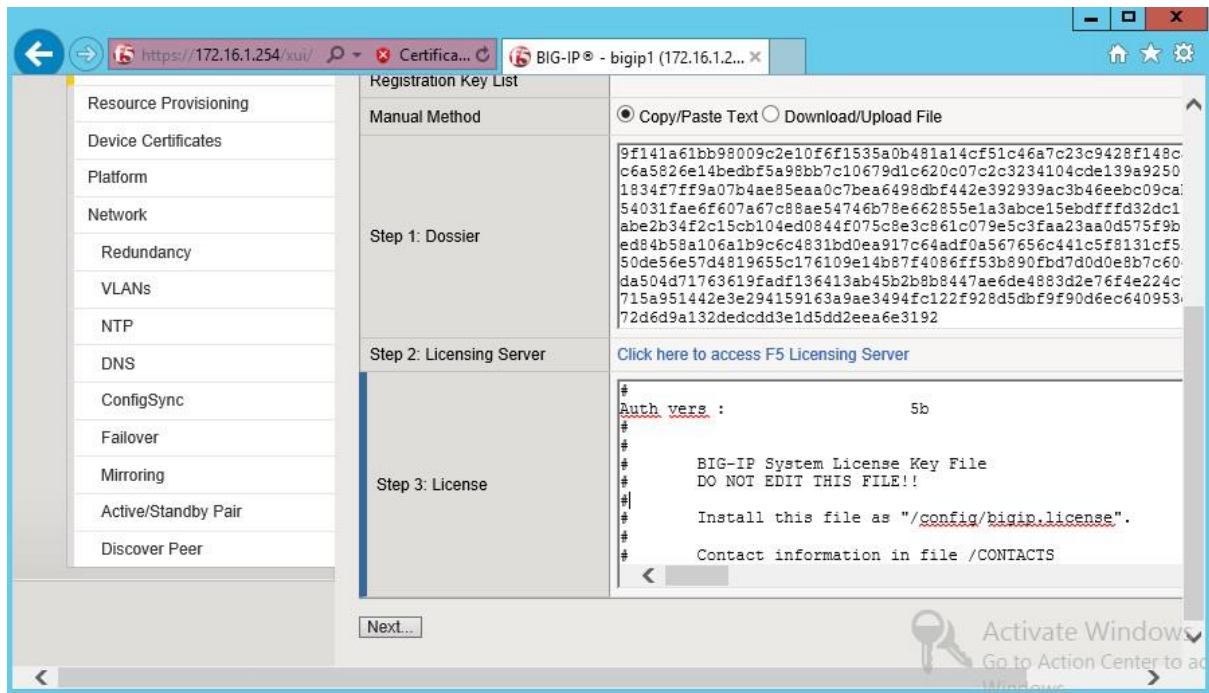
https://172.16.1.254/xui/ Certifica... BIG-IP® - bigip1 (172.16.1.2... ×

Resource Provisioning
Device Certificates
Platform
Network
Redundancy
VLANs
NTP
DNS
ConfigSync
Failover
Mirroring
Active/Standby Pair
Discover Peer

Registration Key List

Manual Method | Copy/Paste Text Download/Upload File

Step 1: Dossier

9f141a61bb98009c2e10f6f1535a0b481a14cf51c46a7c23c9428f148c
c6a5826e14bedbf5a98bb7c10679d1c620c07c2c3234104cde139a9250
1834f7ff9a07b4ae85eaa0c7bea6498dbf442e392939ac3b46eebc09ca
54031fae6f607a67c88ae54746b78e662855e1a3abce15ebdfffd32dc1
abe2b34f2c15cb104ed0844f075c8e3c861c079e5c3faa23aa0d575f9b
ed84b58a106a1b9c6c4831bd0ea917c64adf0a567656c441c5f8131cf5
50de56e57d4819655c176109e14b87f4086ff53b890fbd7d0d0e8b7c60
da504d71763619fadf136413ab45b2b8b8447ae6de4883d2e76f4e224c
715a951442e3e294159163a9ae3494fc122f928d5dbf9f90d6ec640953
72d6d9a132dedcdd3e1d5dd2eea6e3192

Step 2: Licensing Server | Click here to access F5 Licensing Server

Step 3: License

#
Auth vers :                    5b
#
#
#       BIG-IP System License Key File
#       DO NOT EDIT THIS FILE!!
#
#       Install this file as "/config/bigip.license".
#
#       Contact information in file /CONTACTS

Next...

Activate Windows
Go to Action Center to ac
Windows